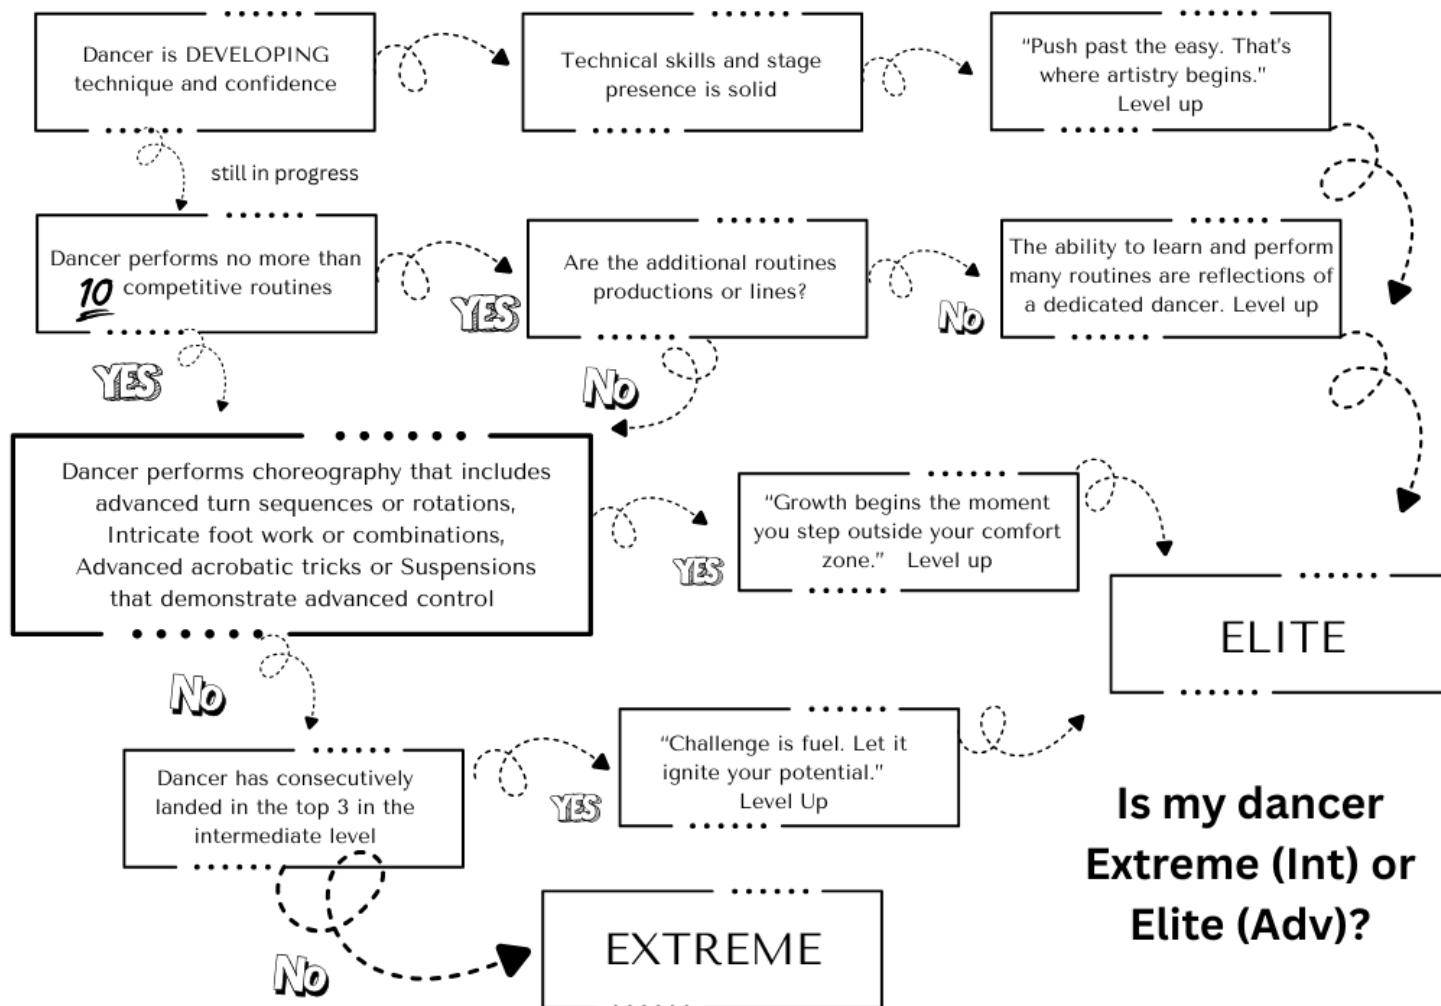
Dancer is DEVELOPING technique and confidence

Technical skills and stage presence is solid

"Push past the easy. That's where artistry begins." Level up

still in progress

Dancer performs no more than 10 competitive routines

YES

Are the additional routines productions or lines?

No

The ability to learn and perform many routines are reflections of a dedicated dancer. Level up

YES

No

Dancer performs choreography that includes advanced turn sequences or rotations, Intricate foot work or combinations, Advanced acrobatic tricks or Suspensions that demonstrate advanced control

YES

"Growth begins the moment you step outside your comfort zone." Level up

ELITE

No

Dancer has consecutively landed in the top 3 in the intermediate level

YES

"Challenge is fuel. Let it ignite your potential." Level Up

Is my dancer Extreme (Int) or Elite (Adv)?

No

EXTREME